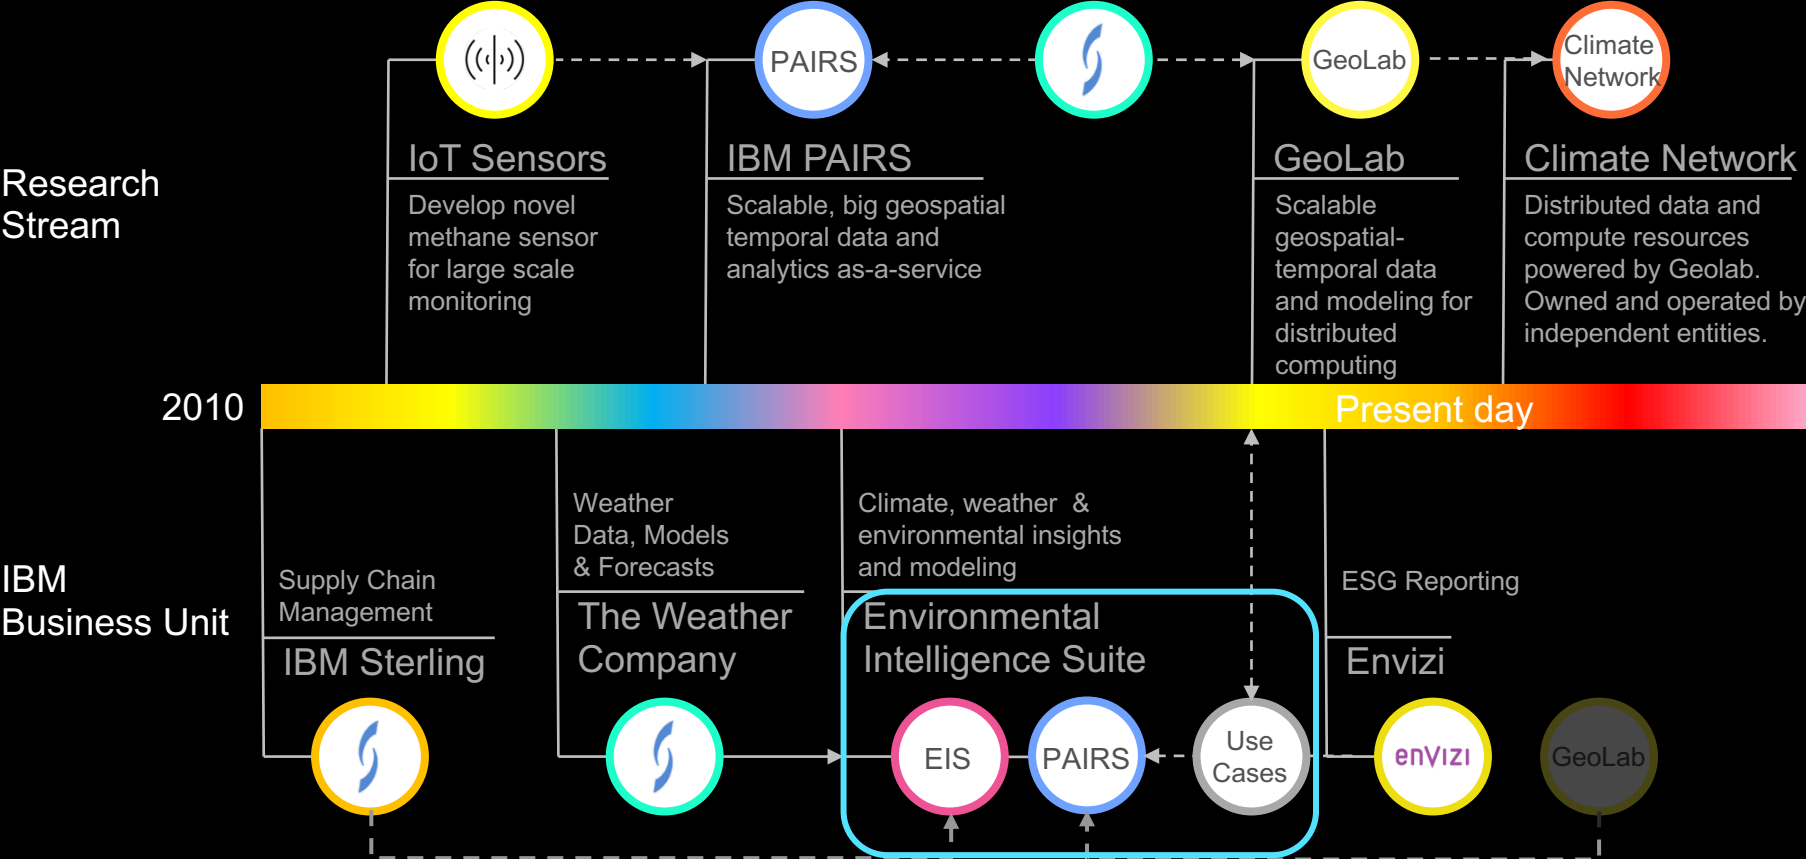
PAIRS

GeoLab

Climate Network

Research Stream

IoT Sensors

Develop novel methane sensor for large scale monitoring

IBM PAIRS

Scalable, big geospatial temporal data and analytics as-a-service

GeoLab

Scalable geospatial-temporal data and modeling for distributed computing

Climate Network

Distributed data and compute resources powered by Geolab. Owned and operated by independent entities.

2010

Present day

IBM Business Unit

Supply Chain Management

IBM Sterling

Weather Data, Models & Forecasts

The Weather Company

Climate, weather & environmental insights and modeling

Environmental Intelligence Suite

EIS

PAIRS

Use Cases

ESG Reporting

Envizi

enVizi

GeoLab